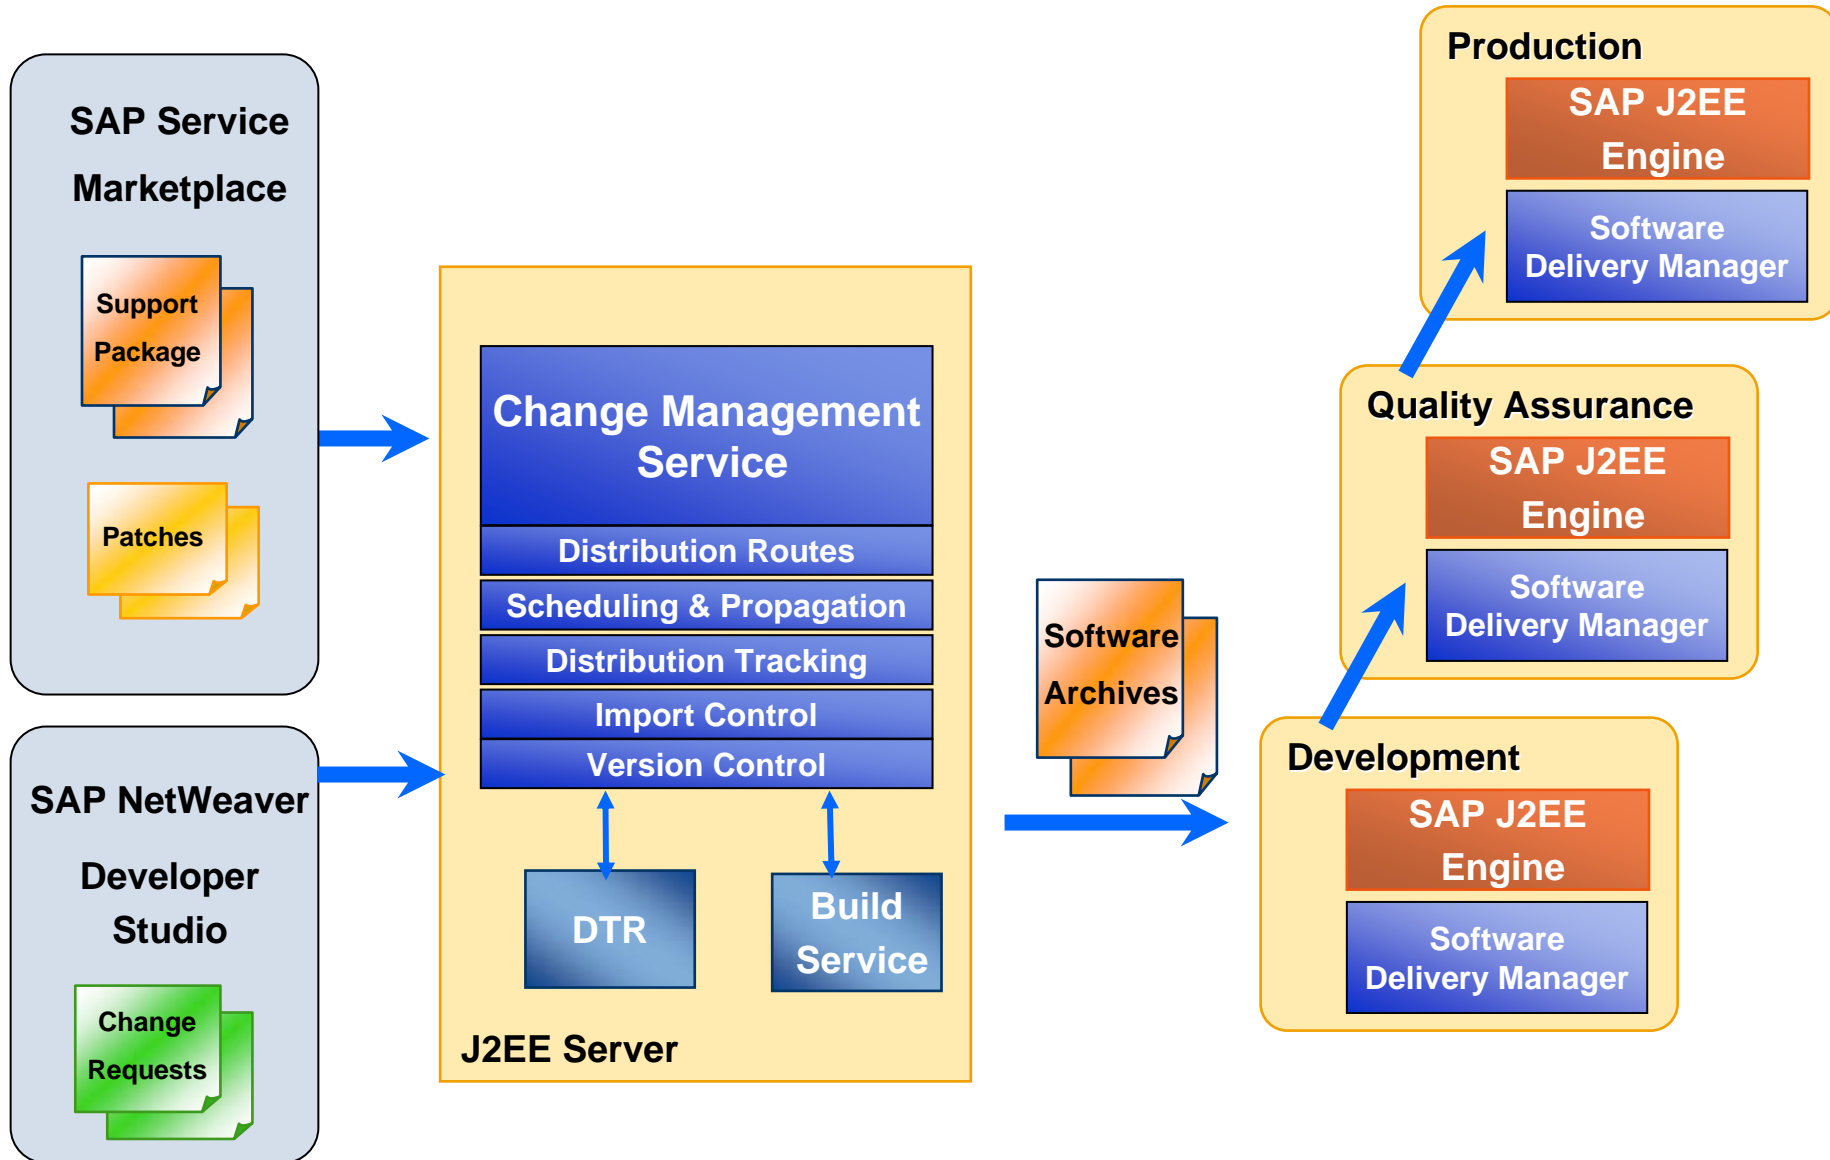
SAP Service Marketplace

Support Package

Patches

SAP NetWeaver Developer Studio

Change Requests

Change Management Service

Distribution Routes

Scheduling & Propagation

Distribution Tracking

Import Control

Version Control

DTR

Build Service

J2EE Server

Software Archives

Production

SAP J2EE Engine

Software Delivery Manager

Quality Assurance

SAP J2EE Engine

Software Delivery Manager

Development

SAP J2EE Engine

Software Delivery Manager